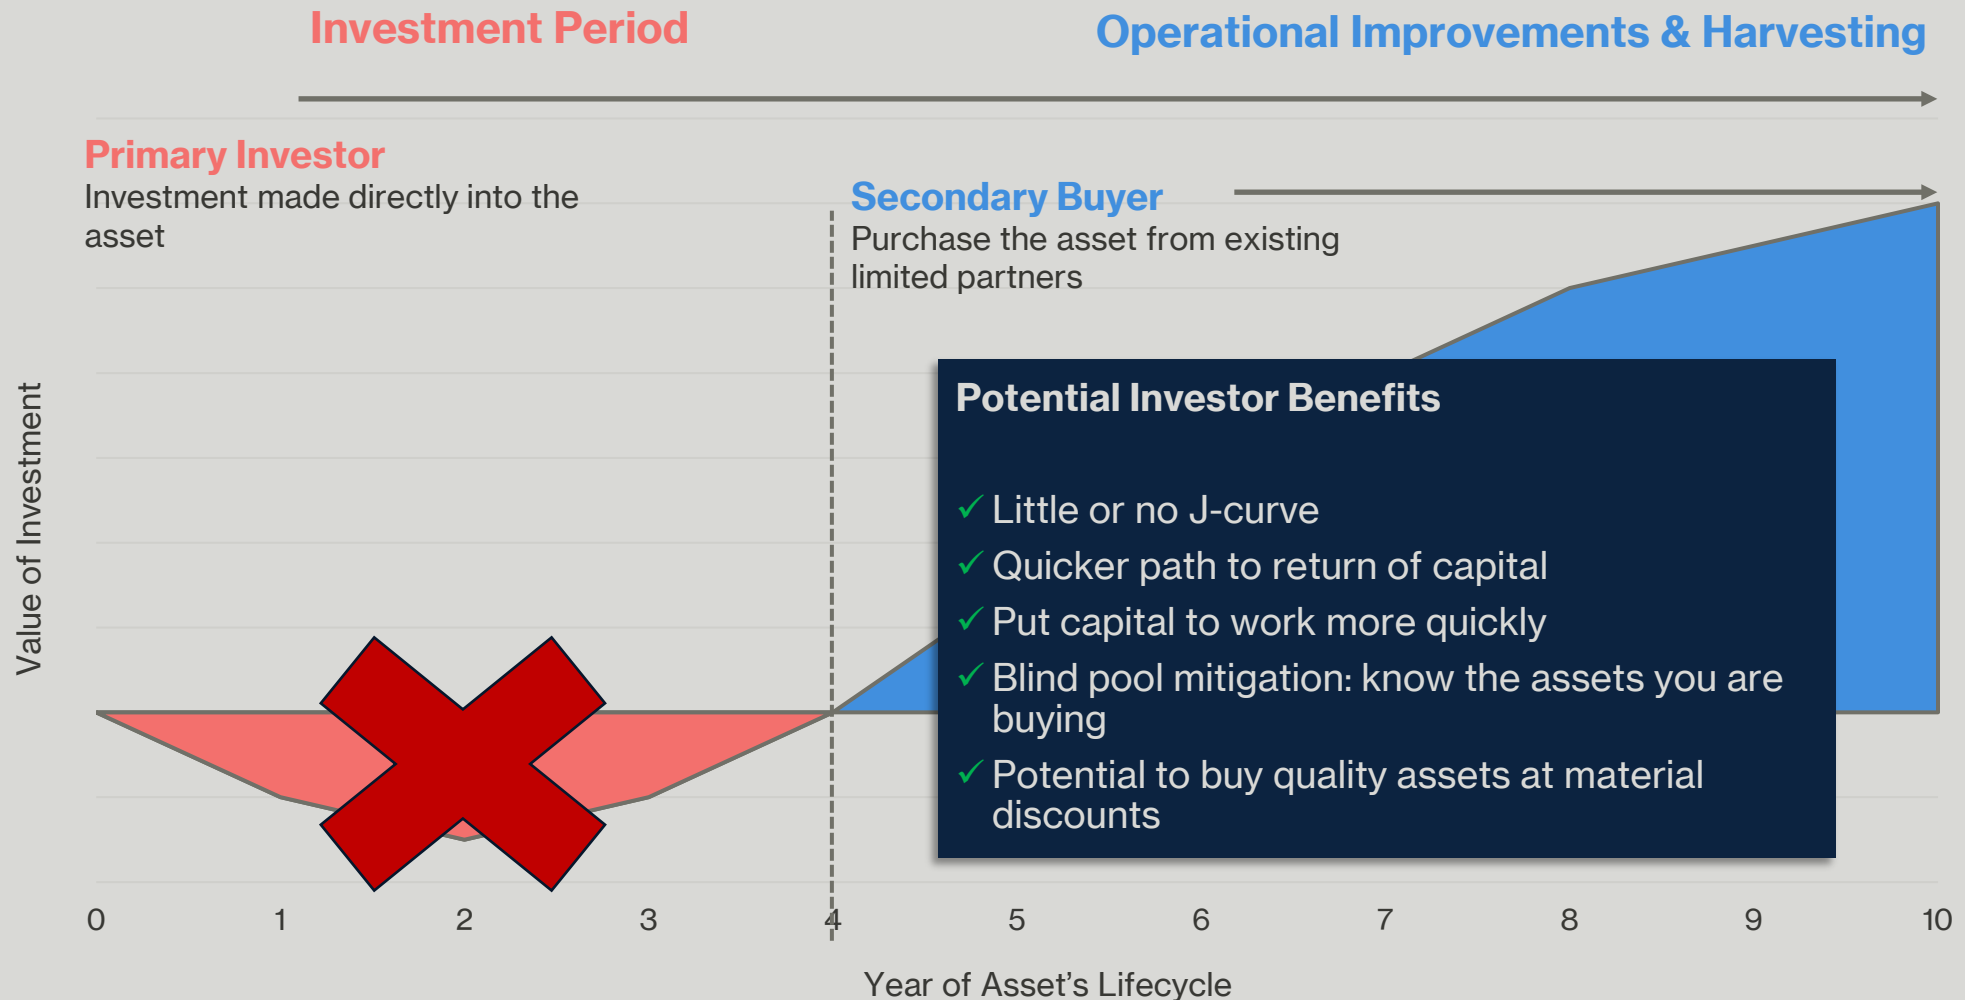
Investment Period

Operational Improvements & Harvesting

Primary Investor
Investment made directly into the asset

Secondary Buyer
Purchase the asset from existing limited partners

Potential Investor Benefits

✓ Little or no J-curve
✓ Quicker path to return of capital
✓ Put capital to work more quickly
✓ Blind pool mitigation: know the assets you are buying
✓ Potential to buy quality assets at material discounts

Value of Investment

0 1 2 3 4 5 6 7 8 9 10

Year of Asset's Lifecycle